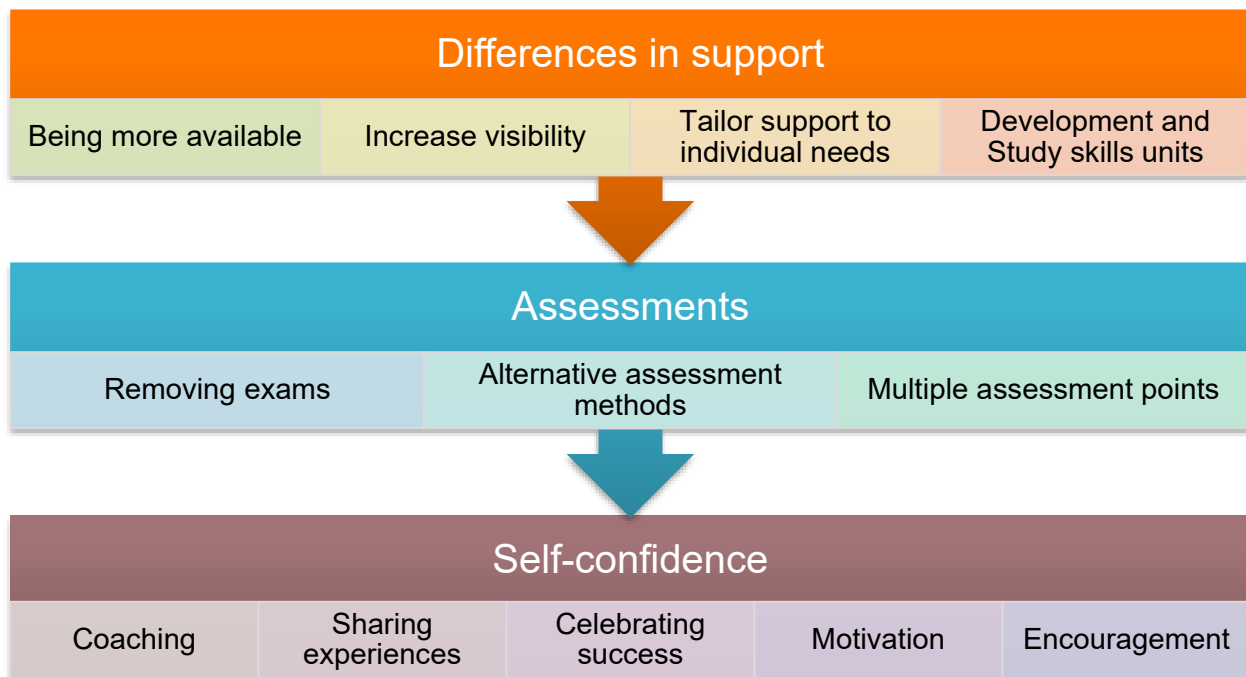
Differences in support

Being more available

Increase visibility

Tailor support to individual needs

Development and Study skills units

Assessments

Removing exams

Alternative assessment methods

Multiple assessment points

Self-confidence

Coaching

Sharing experiences

Celebrating success

Motivation

Encouragement